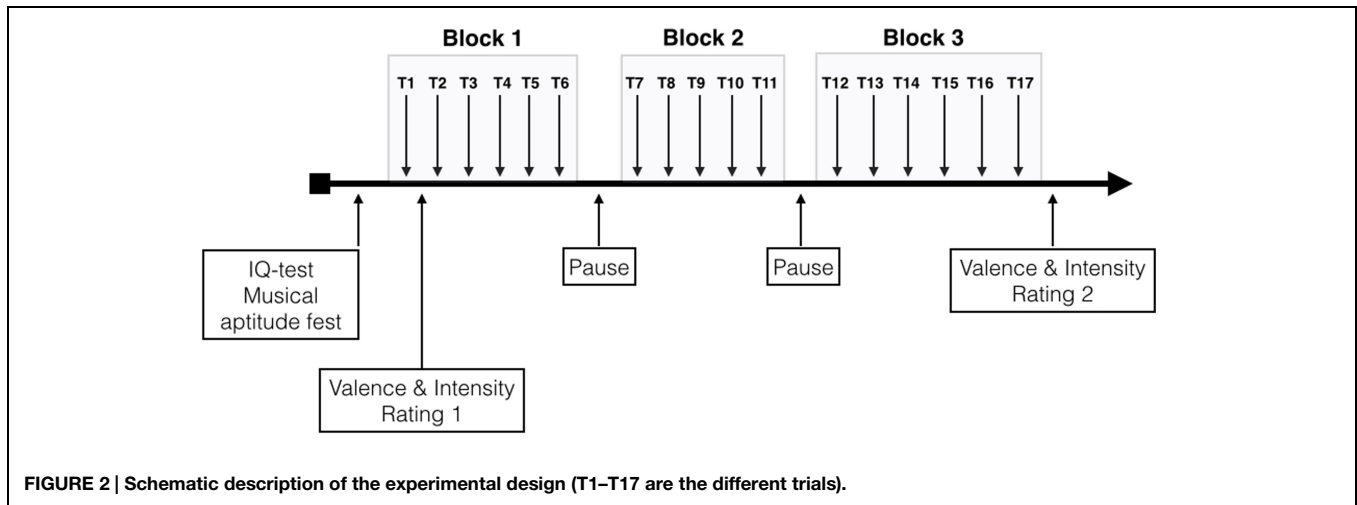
Block 1

T1 T2 T3 T4 T5 T6

Block 2

T7 T8 T9 T10 T11

Block 3

T12 T13 T14 T15 T16 T17

IQ-test
Musical aptitude fest

Valence & Intensity
Rating 1

Pause

Pause

Valence & Intensity
Rating 2

FIGURE 2 | Schematic description of the experimental design (T1–T17 are the different trials).